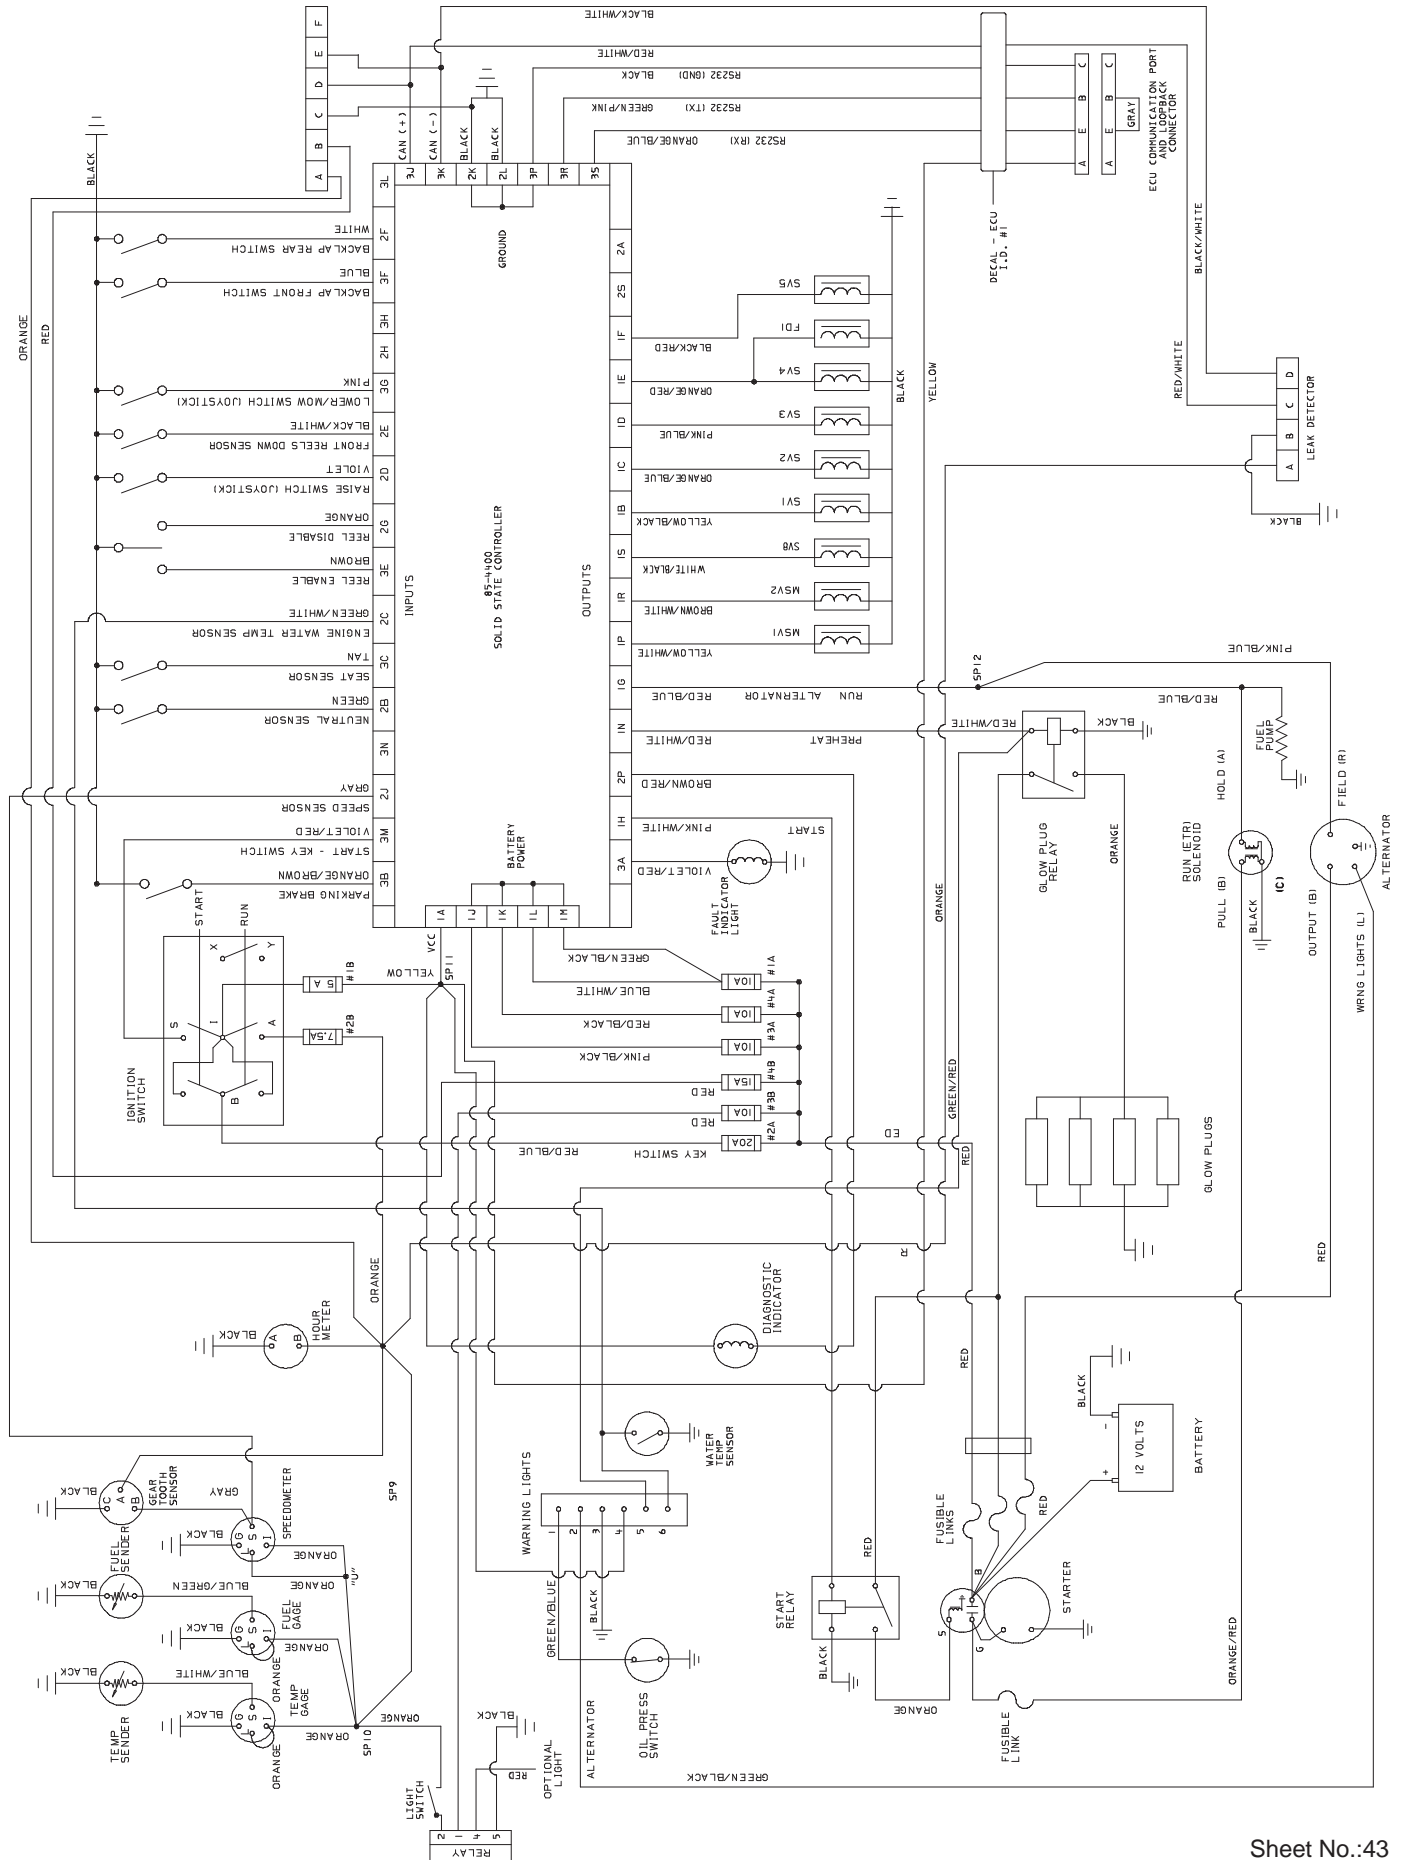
BLACK/WHITE
RED/WHITE
RS232 (GND) BLACK
RS232 (TX) GREEN/PINK
RS232 (RX) ORANGE/BLUE
F E D C B A
CAN (+) CAN (-) BLACK BLACK
3J 3K 2K 2L 3P 3R 3S
3L
C B E A
C B E A
GRAY
ECU COMMUNICATION PORT AND LOOPBACK CONNECTOR
DECAL - ECU I.D. #1
BLACK
GROUND
WHITE
BACKLAP REAR SWITCH
2F
BLUE
BACKLAP FRONT SWITCH
3F
3H
2H
PINK
LOWER/MOW SWITCH (JOYSTICK)
3G
BLACK/WHITE
FRONT REELS DOWN SENSOR
2E
VIOLET
RAISE SWITCH (JOYSTICK)
2D
ORANGE
REEL DISABLE
2G
BROWN
REEL ENABLE
3E
GREEN/WHITE
ENGINE WATER TEMP SENSOR
2C
TAN
SEAT SENSOR
3C
GREEN
NEUTRAL SENSOR
2B
3N
GRAY
SPEED SENSOR
2J
VIOLET/RED
START - KEY SWITCH
3M
ORANGE/BROWN
PARKING BRAKE
3B
INPUTS
85-4400 SOLID STATE CONTROLLER
OUTPUTS
ORANGE
RED
2A
2S SV5
1F BLACK/RED FDI
1E ORANGE/RED SV4
1D PINK/BLUE SV3
1C ORANGE/BLUE SV2
1B YELLOW/BLACK SV1
1S WHITE/BLACK SV8
1R BROWN/WHITE MSV2
1P YELLOW/WHITE MSV1
BLACK
YELLOW
BLACK/WHITE
RED/WHITE
D C B A
LEAK DETECTOR
BLACK
PINK/BLUE
SP12
1G RED/BLUE RUN ALTERNATOR
RED/BLUE
1N RED/WHITE PREHEAT
RED/WHITE
BLACK
FUEL PUMP
2P BROWN/RED
1H PINK/WHITE START
3A VIOLET/RED
FAULT INDICATOR LIGHT
BATTERY POWER
1A 1J 1K 1L 1M
VCC
GLOW PLUG RELAY
ORANGE
HOLD (A)
RUN (ETR) SOLENOID
PULL (B)
BLACK
(C)
FIELD (R)
OUTPUT (B)
WRNG LIGHTS (L)
ALTERNATOR
START RUN
X Y
S I A
B
IGNITION SWITCH
5 A #1B
YELLOW
SP11
7.5A #2B
GREEN/BLACK
10A #1A
BLUE/WHITE
10A #4A
RED/BLACK
10A #3A
PINK/BLACK
15A #4B
RED
10A #3B
RED
20A #2A
KEY SWITCH
RED/BLUE RED/BLUE
ED
ORANGE
GREEN/RED
RED
GLOW PLUGS
R
ORANGE
BLACK
A B
HOUR METER
DIAGNOSTIC INDICATOR
RED
RED
BLACK
12 VOLTS
BATTERY
WATER TEMP SENSOR
WARNING LIGHTS
1 2 3 4 5 6
SP9
BLACK
C A B
GEAR TOOTH SENSOR
GRAY
BLACK
G S I
SPEEDOMETER
ORANGE
ORANGE
"U"
BLACK
FUEL SENDER
BLUE/GREEN
BLACK
G S I
FUEL GAGE
ORANGE
ORANGE
BLACK
BLUE/WHITE
TEMP SENDER
BLACK
G S I
TEMP GAGE
ORANGE
ORANGE
ORANGE
SP10
GREEN/BLUE
BLACK
OIL PRESS SWITCH
RED
START RELAY
BLACK
ORANGE
FUSIBLE LINKS
RED
B
S
G
STARTER
FUSIBLE LINK
ORANGE/RED
RED
BLACK
OPTIONAL LIGHT
ALTERNATOR
GREEN/BLACK
LIGHT SWITCH
2 1 4 5
RELAY
Sheet No.:43